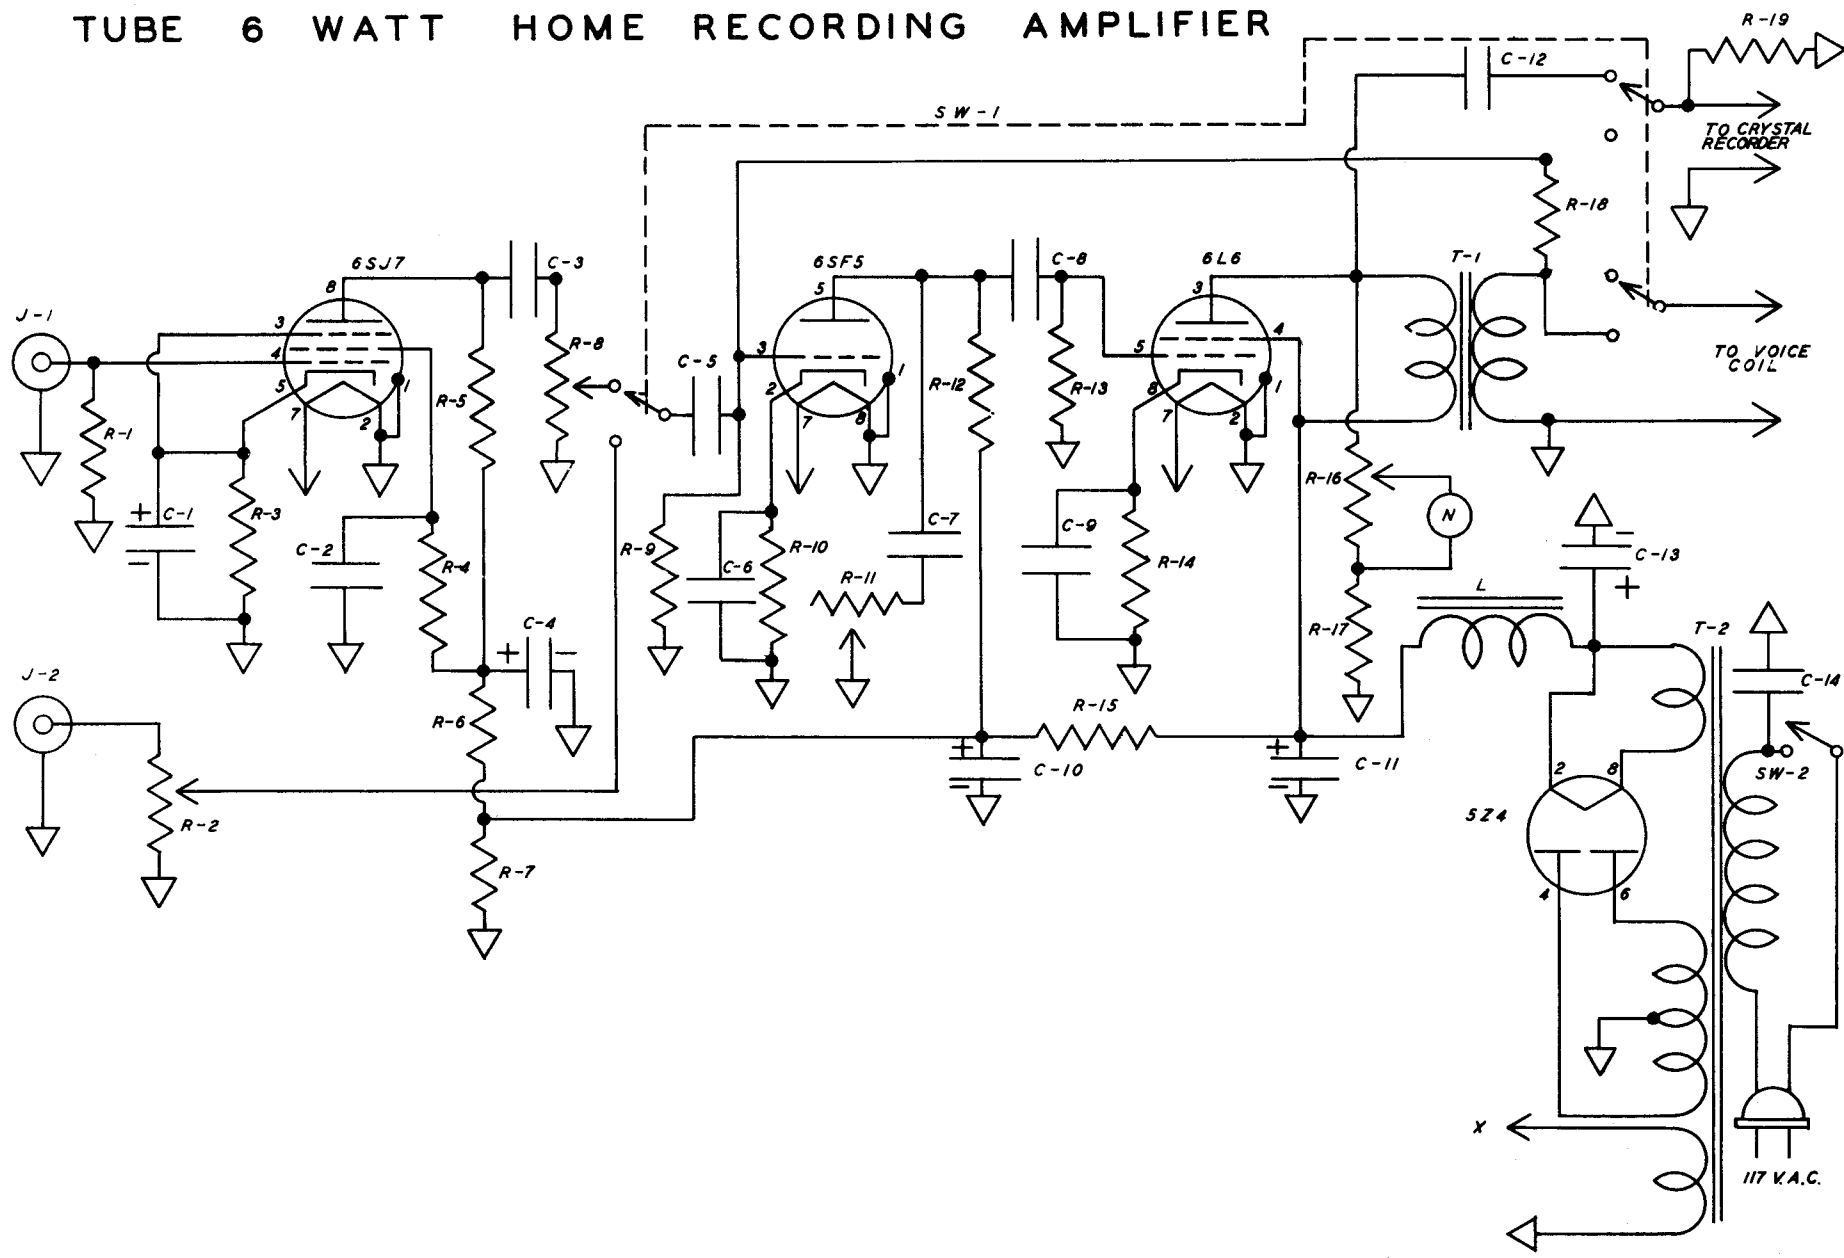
TUBE 6 WATT HOME RECORDING AMPLIFIER

R-19
C-12
SW-1
TO CRYSTAL RECORDER
R-18
6SJ7
C-3
6SF5
C-8
6L6
T-1
J-1
8
3
4
5
7
1
2
R-8
C-5
5
3
2
7
8
1
R-12
R-13
3
5
8
7
2
1
4
TO VOICE COIL
R-1
R-5
R-9
R-16
N
C-1
R-3
C-2
R-4
C-6
R-10
R-11
C-7
C-9
R-14
C-13
L
R-17
C-4
T-2
J-2
R-6
R-15
C-14
C-10
C-11
SW-2
R-2
5Z4
2
8
4
6
R-7
X
117 V.A.C.